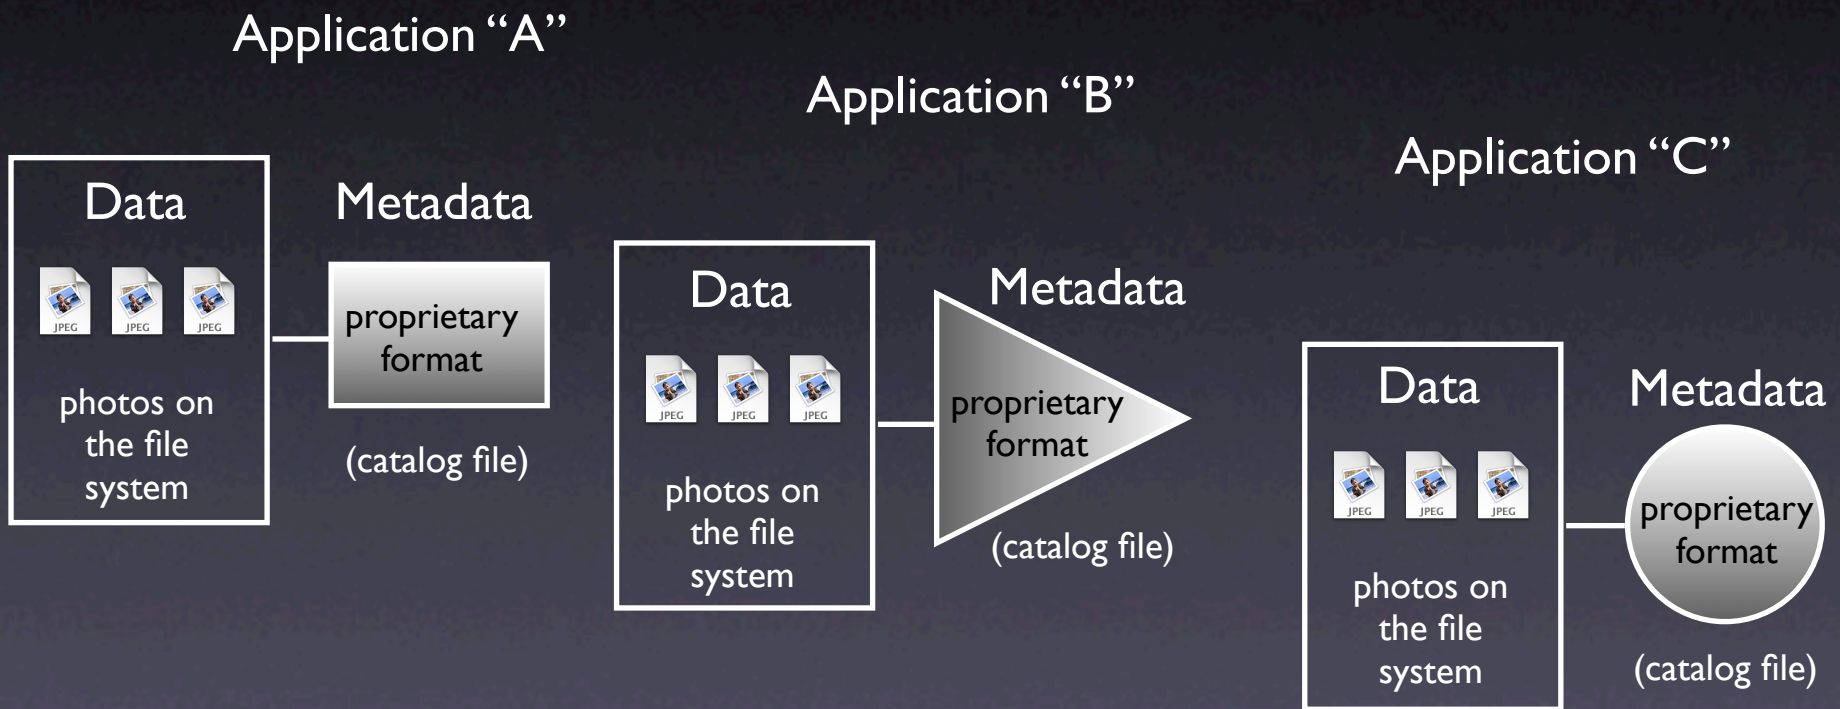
Application "A"

Data

JPEG JPEG JPEG

photos on the file system

Metadata

proprietary format

(catalog file)

Application "B"

Data

JPEG JPEG JPEG

photos on the file system

Metadata

proprietary format

(catalog file)

Application "C"

Data

JPEG JPEG JPEG

photos on the file system

Metadata

proprietary format

(catalog file)